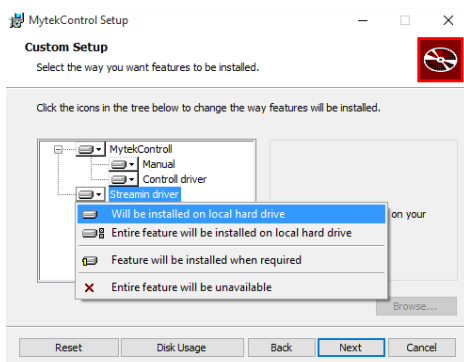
MytekControl Setup

Custom Setup

Select the way you want features to be installed.

Click the icons in the tree below to change the way features will be installed.

MytekControll
Manual
Controll driver
Streamin driver

Will be installed on local hard drive
Entire feature will be installed on local hard drive
Feature will be installed when required
Entire feature will be unavailable

on your

Browse...

Reset
Disk Usage
Back
Next
Cancel